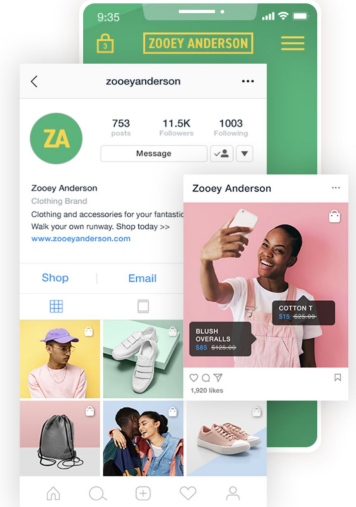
9:35

3

ZOOEY ANDERSON

zooeyanderson

ZA

753
posts

11.5K
Followers

1003
Following

Message

Zooey Anderson
Clothing Brand
Clothing and accessories for your fantastic
Walk your own runway. Shop today >>
www.zooeyanderson.com

Shop

Email

Zooey Anderson

COTTON T
$15 $25.00

BLUSH
OVERALLS
$65 $80.00

1,920 likes